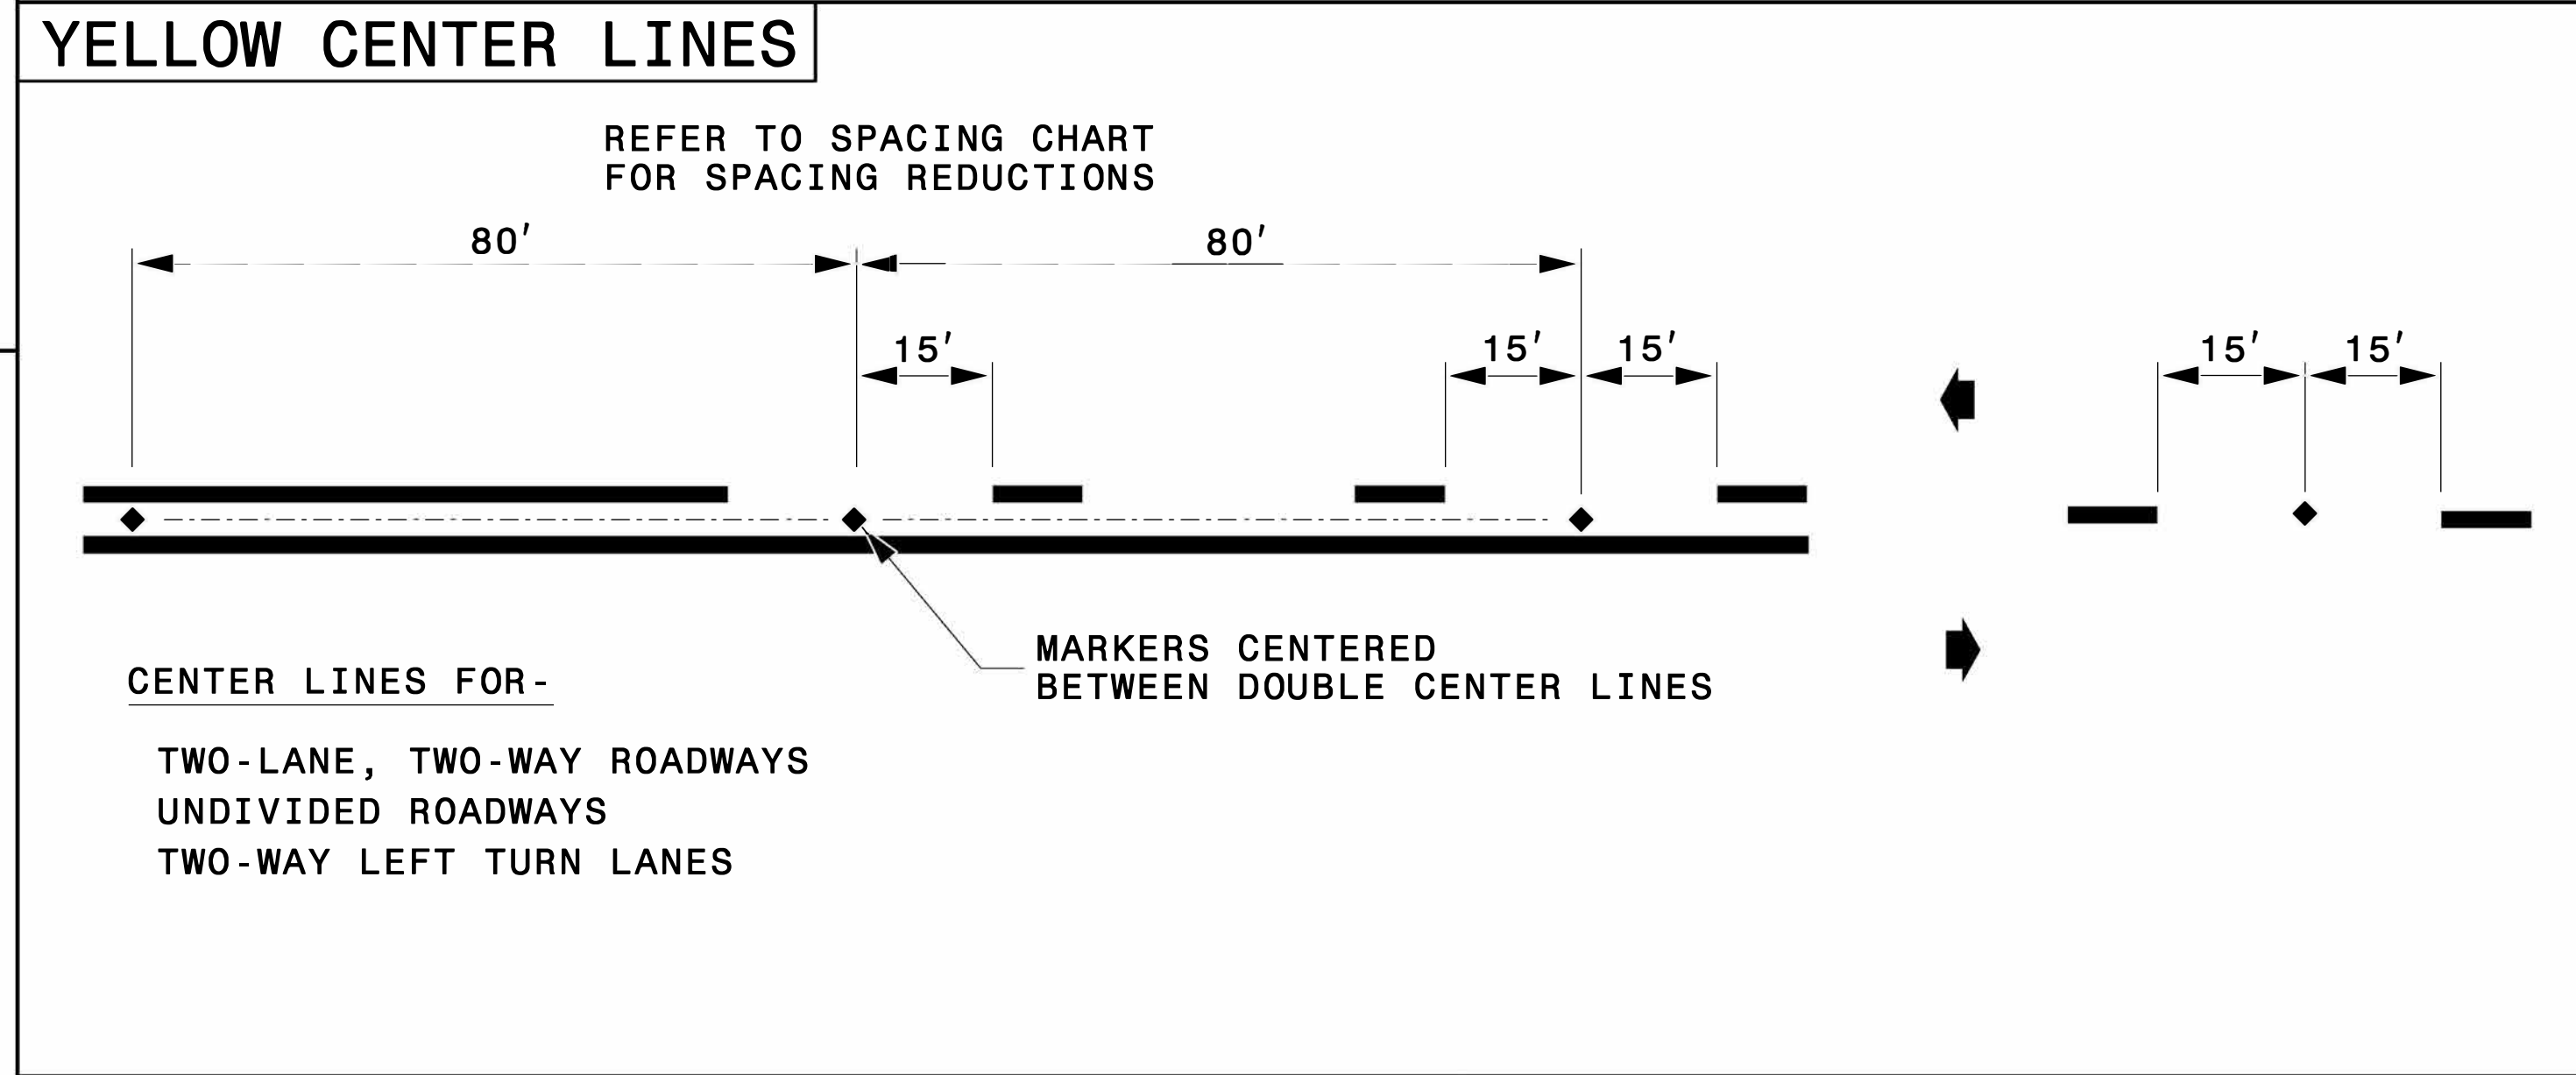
YELLOW CENTER LINES

REFER TO SPACING CHART
FOR SPACING REDUCTIONS

80′

80′

15′

15′

15′

15′

15′

MARKERS CENTERED
BETWEEN DOUBLE CENTER LINES

CENTER LINES FOR-

TWO-LANE, TWO-WAY ROADWAYS
UNDIVIDED ROADWAYS
TWO-WAY LEFT TURN LANES